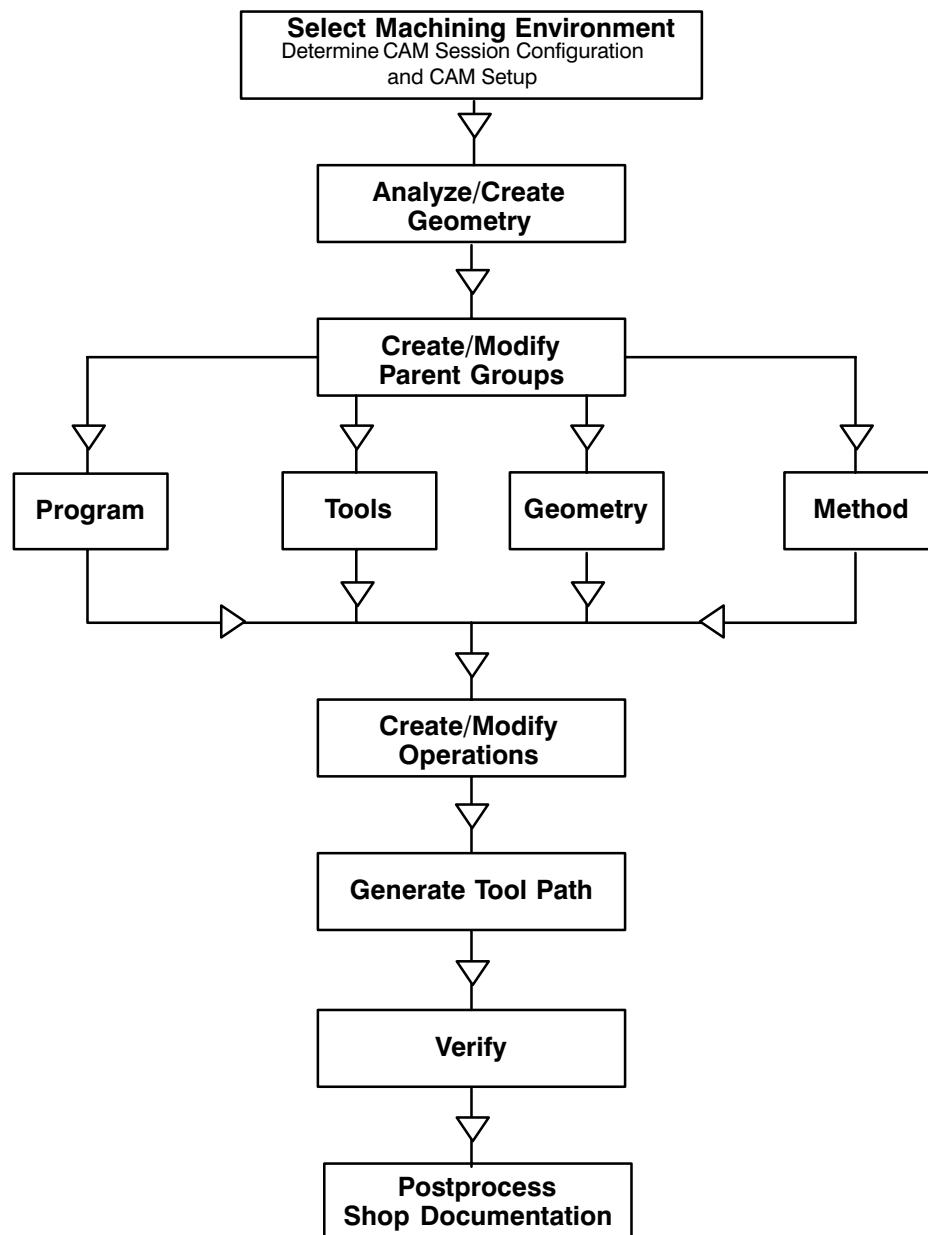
Select Machining Environment
Determine CAM Session Configuration and CAM Setup

Analyze/Create Geometry

Create/Modify Parent Groups

Program

Tools

Geometry

Method

Create/Modify Operations

Generate Tool Path

Verify

Postprocess
Shop Documentation